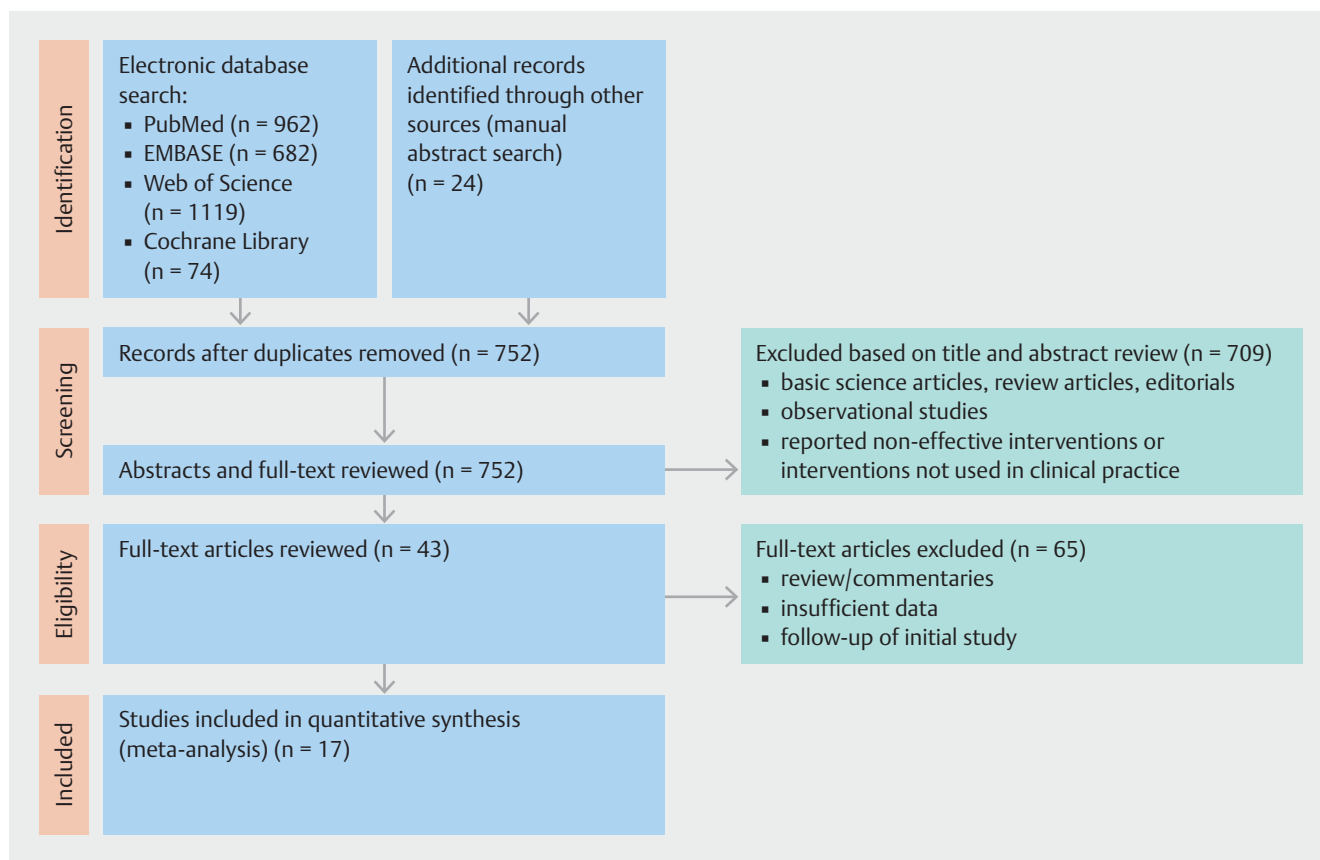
Identification

Electronic database search:
▪ PubMed (n = 962)
▪ EMBASE (n = 682)
▪ Web of Science (n = 1119)
▪ Cochrane Library (n = 74)

Additional records identified through other sources (manual abstract search) (n = 24)

Screening

Records after duplicates removed (n = 752)

Excluded based on title and abstract review (n = 709)
▪ basic science articles, review articles, editorials
▪ observational studies
▪ reported non-effective interventions or interventions not used in clinical practice

Abstracts and full-text reviewed (n = 752)

Eligibility

Full-text articles reviewed (n = 43)

Full-text articles excluded (n = 65)
▪ review/commentaries
▪ insufficient data
▪ follow-up of initial study

Included

Studies included in quantitative synthesis (meta-analysis) (n = 17)